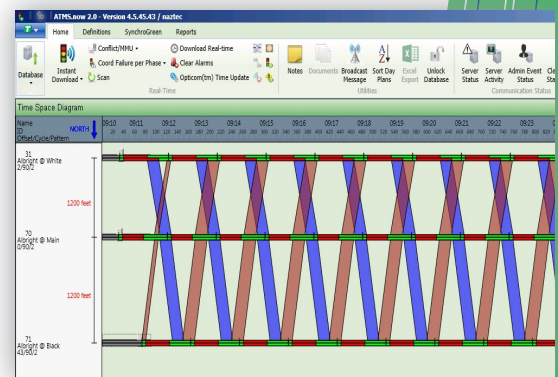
ATMS.now 2.0 - Version 4.5.45.43 / naztec

Home Definitions SynchroGreen Reports

Database Instant Download Conflict/MMU Coord Failure per Phase Scan Download Real-time Clear Alarms Opticom(tm) Time Update Real-Time

Notes Documents Broadcast Message Sort Day Plans Excel Export Unlock Database Utilities

Server Status Server Activity Admin Event Status Communication Status

Time Space Diagram

Name ID Offset/Cycle/Pattern NORTH

09:10 09:11 09:12 09:13 09:14 09:15 09:16 09:17 09:18 09:19 09:20 09:21 09:22 09:23

31 Albright @ White 2/90/2

1200 feet

70 Albright @ Main 0/90/2

1200 feet

71 Albright @ Black 43/90/2